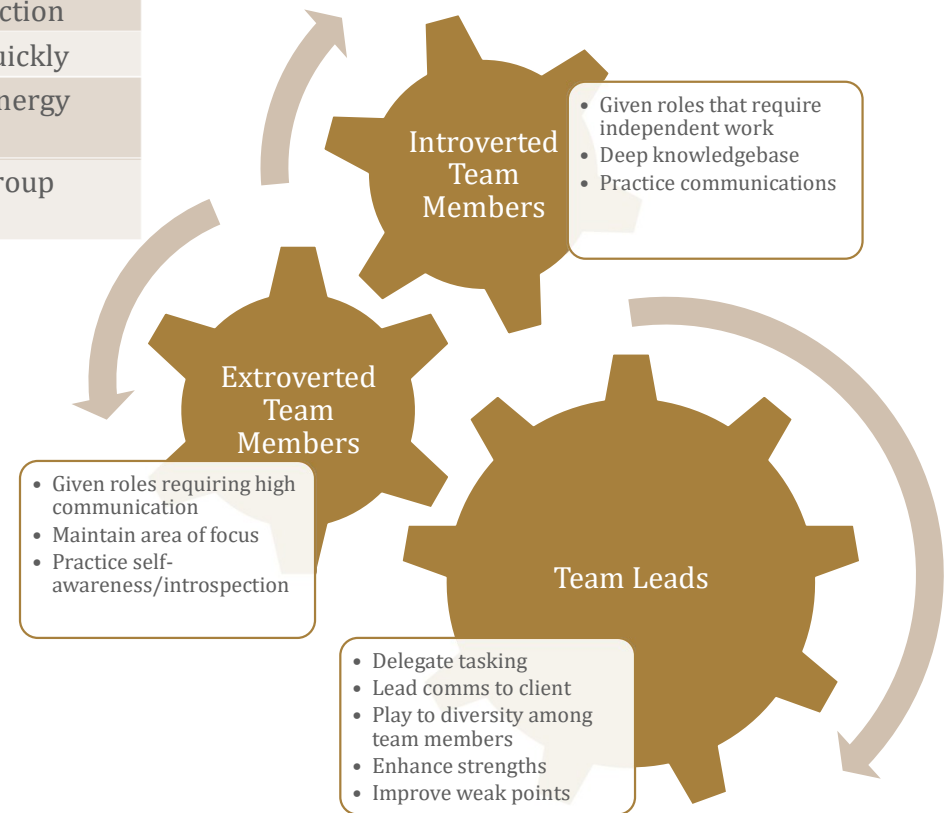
ction
uickly
nergy
roup

Introverted Team Members

- Given roles that require independent work
- Deep knowledgebase
- Practice communications

Extroverted Team Members

- Given roles requiring high communication
- Maintain area of focus
- Practice self-awareness/introspection

Team Leads

- Delegate tasking
- Lead comms to client
- Play to diversity among team members
- Enhance strengths
- Improve weak points